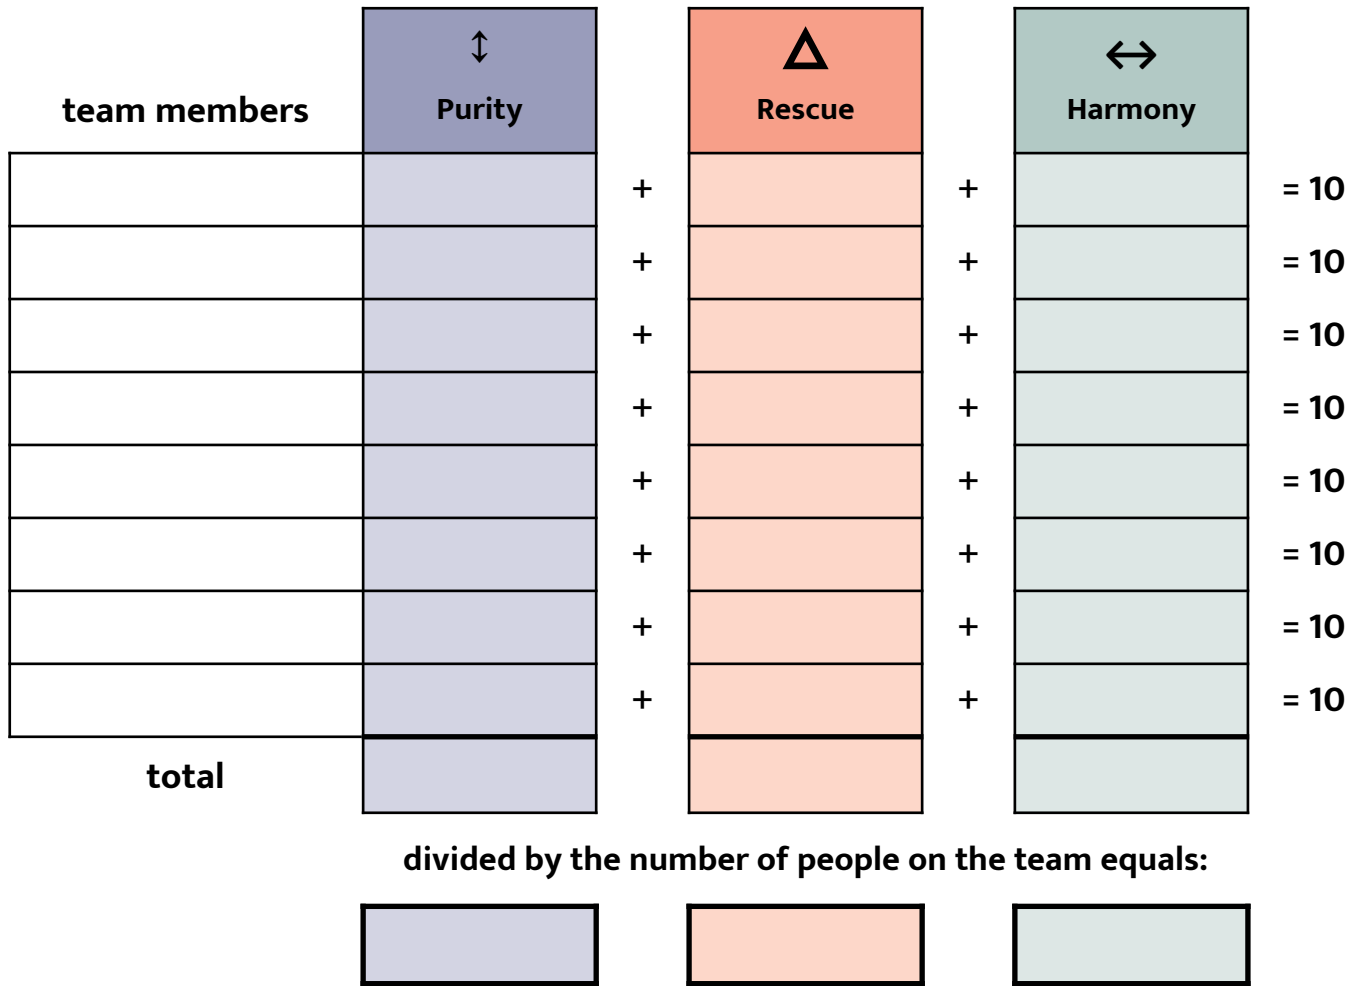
| team members | ↕ Purity | | △ Rescue | | ↔ Harmony | |
|---|---|---|---|---|---|---|
| | | + | | + | | = 10 |
| | | + | | + | | = 10 |
| | | + | | + | | = 10 |
| | | + | | + | | = 10 |
| | | + | | + | | = 10 |
| | | + | | + | | = 10 |
| | | + | | + | | = 10 |
| | | + | | + | | = 10 |
| total | | | | | | |

divided by the number of people on the team equals: